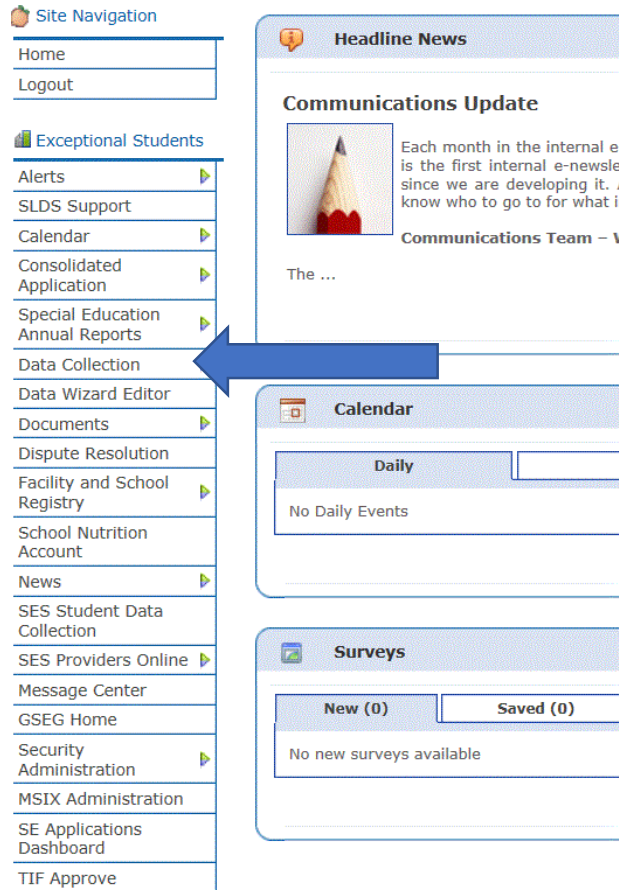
Site Navigation

Home
Logout

Exceptional Students

Alerts
SLDS Support
Calendar
Consolidated Application
Special Education Annual Reports
Data Collection
Data Wizard Editor
Documents
Dispute Resolution
Facility and School Registry
School Nutrition Account
News
SES Student Data Collection
SES Providers Online
Message Center
GSEG Home
Security Administration
MSIX Administration
SE Applications Dashboard
TIF Approve

Headline News

Communications Update

Each month in the internal e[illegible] is the first internal e-newsle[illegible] since we are developing it. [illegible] know who to go to for what i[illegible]

Communications Team – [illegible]

The ...

Calendar

Daily

No Daily Events

Surveys

New (0)
Saved (0)

No new surveys available